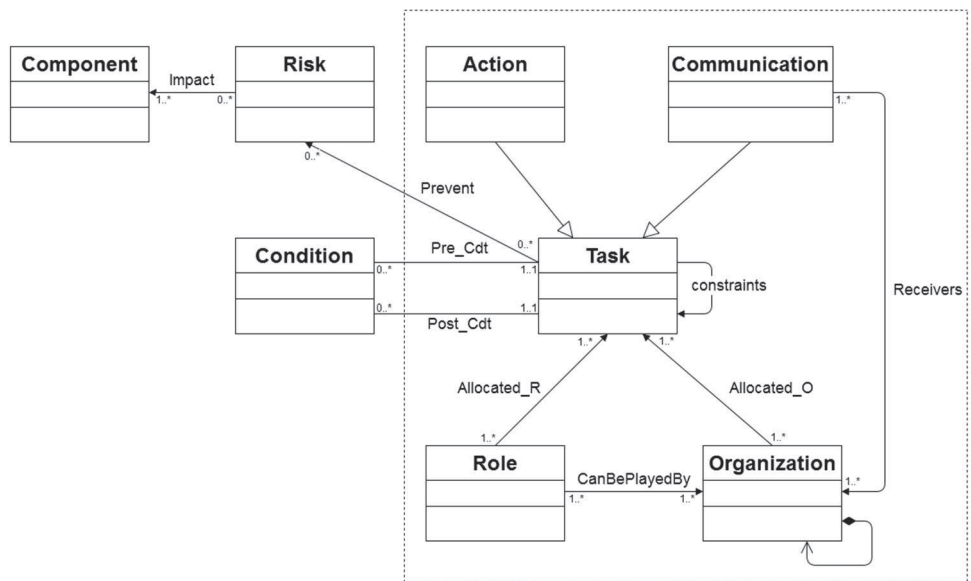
Component

Impact

1..*

0..*

Risk

Action

Communication

1..*

0..*

Prevent

0..*

Condition

Pre_Cdt

0..*

1..1

Task

constraints

Receivers

0..*

1..1

Post_Cdt

1..*

1..*

Allocated_R

Allocated_O

1..*

1..*

Role

CanBePlayedBy

1..*

1..*

Organization

1..*